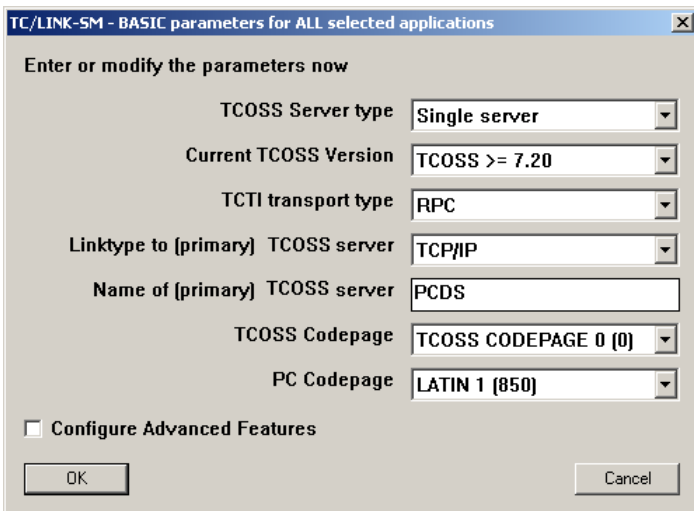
TC/LINK-SM - BASIC parameters for ALL selected applications

Enter or modify the parameters now

TCOSS Server type Single server

Current TCOSS Version TCOSS >= 7.20

TCTI transport type RPC

Linktype to (primary) TCOSS server TCP/IP

Name of (primary) TCOSS server PCDS

TCOSS Codepage TCOSS CODEPAGE 0 (0)

PC Codepage LATIN 1 (850)

Configure Advanced Features

OK

Cancel